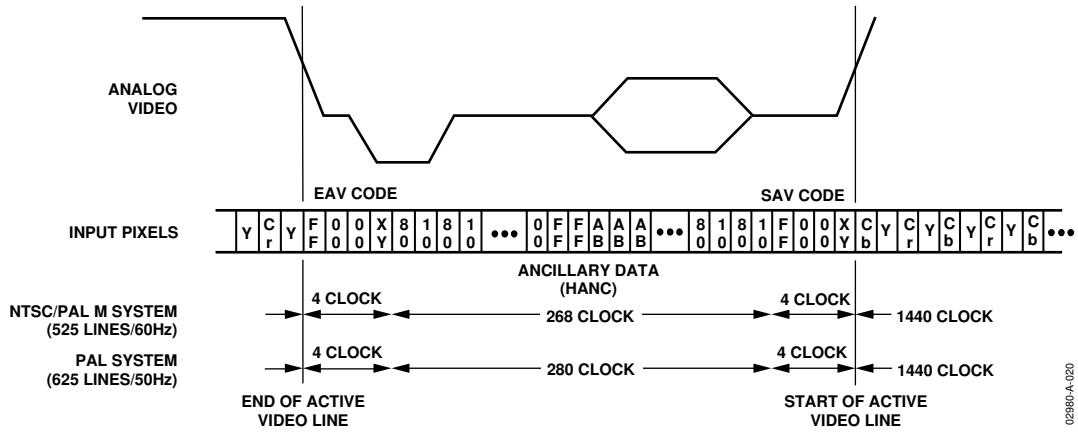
ANALOG VIDEO

EAV CODE

SAV CODE

INPUT PIXELS

Y C r Y F F 0 0 0 0 X Y 8 0 1 0 8 0 1 0 ••• 0 0 F F F F A B A B A B ••• 8 0 1 0 8 0 1 0 F F 0 0 0 0 X Y C b Y C r Y C b Y C r Y C b •••

ANCILLARY DATA (HANC)

NTSC/PAL M SYSTEM (525 LINES/60Hz)

4 CLOCK

268 CLOCK

4 CLOCK

1440 CLOCK

PAL SYSTEM (625 LINES/50Hz)

4 CLOCK

280 CLOCK

4 CLOCK

1440 CLOCK

END OF ACTIVE VIDEO LINE

START OF ACTIVE VIDEO LINE

02980-A-020